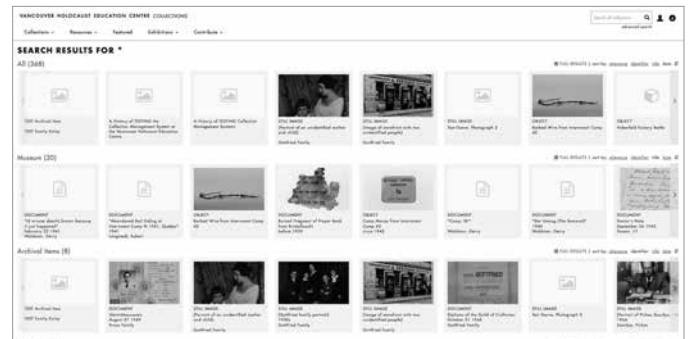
VANCOUVER HOLOCAUST EDUCATION CENTRE COLLECTIONS

Collections · Resources · Featured Exhibitions · Contribute ·

advanced search

SEARCH RESULTS FOR *

All (368)

TEST Archival Item
TEST Family Entry

A History of TESTING the Collection Management System at the Vancouver Holocaust Education Centre

A History of TESTING Collection Management System

STILL IMAGE
Portrait of an unidentified mother and child
Gottfried Family

STILL IMAGE
Image of storefront with two unidentified people
Gottfried Family

STILL IMAGE
Test Name, Photograph 3

OBJECT
Barbed Wire from Internment Camp 40

OBJECT
Haberfeld Factory Bottle

Museum (20)

DOCUMENT

DOCUMENT

OBJECT
Barbed Wire from Internment Camp 40

DOCUMENT

OBJECT

DOCUMENT
"Camp 70"
Waldman, Gerry

DOCUMENT
Waldman, Gerry

DOCUMENT

Archival Items (8)

TEST Archival Item
TEST Family Entry

DOCUMENT
Gross Family

STILL IMAGE
Portrait of an unidentified mother and child
Gottfried Family

STILL IMAGE
Gottfried family portrait
Gottfried Family

STILL IMAGE
Image of storefront with two unidentified people
Gottfried Family

STILL IMAGE
Gottfried Family

STILL IMAGE
Test Name, Photograph 3

STILL IMAGE
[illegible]